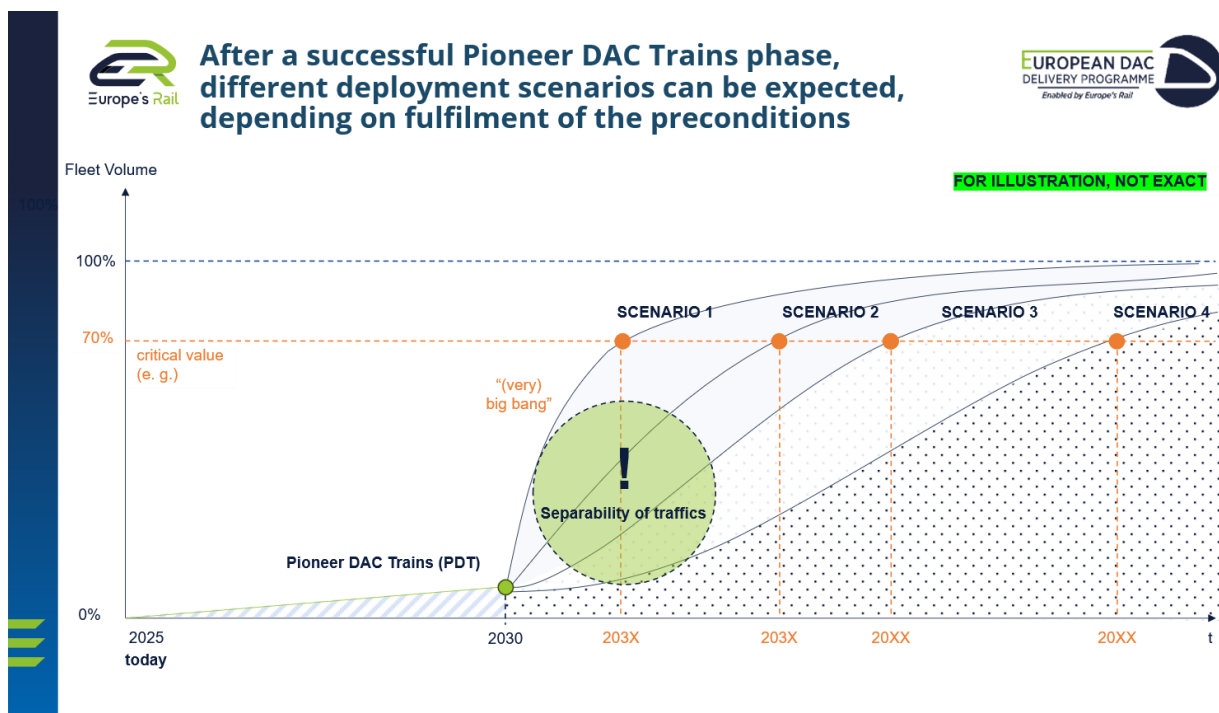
Europe's Rail

After a successful Pioneer DAC Trains phase, different deployment scenarios can be expected, depending on fulfilment of the preconditions

EUROPEAN DAC DELIVERY PROGRAMME
Enabled by Europe's Rail

FOR ILLUSTRATION, NOT EXACT

Fleet Volume

100%

100%

70%

critical value (e. g.)

0%

SCENARIO 1

SCENARIO 2

SCENARIO 3

SCENARIO 4

"(very) big bang"

!

Separability of traffics

Pioneer DAC Trains (PDT)

2025 today

2030

203X

203X

20XX

20XX

t